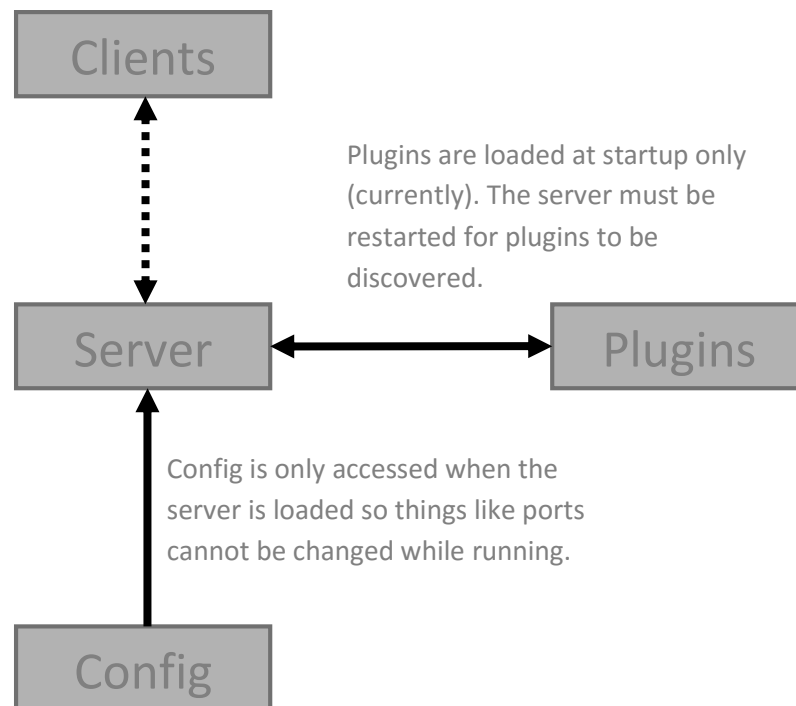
Clients

Plugins are loaded at startup only (currently). The server must be restarted for plugins to be discovered.

Server

Plugins

Config is only accessed when the server is loaded so things like ports cannot be changed while running.

Config